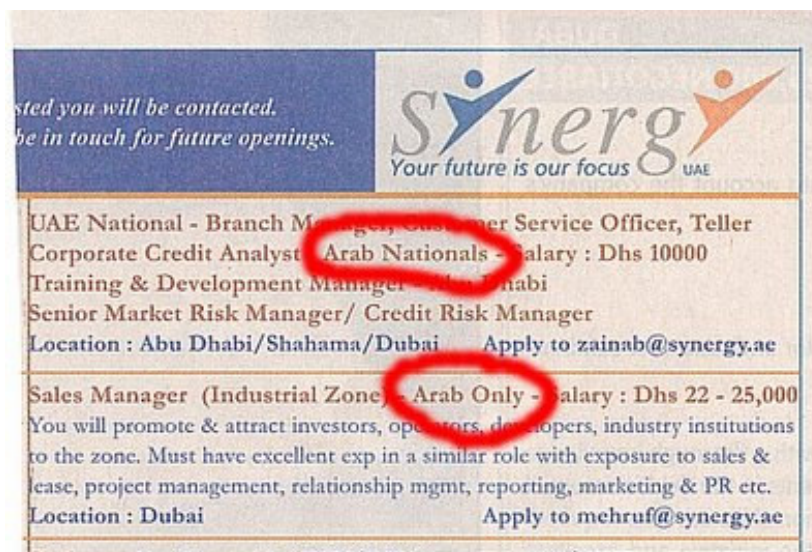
sted you will be contacted.
be in touch for future openings.

Synergy
Your future is our focus UAE

UAE National - Branch M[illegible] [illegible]er Service Officer, Teller
Corporate Credit Analyst - Arab Nationals - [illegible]alary : Dhs 10000
Training & Development Manager - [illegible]habi
Senior Market Risk Manager/ Credit Risk Manager
Location : Abu Dhabi/Shahama/Dubai Apply to zainab@synergy.ae

Sales Manager (Industrial Zone) - Arab Only - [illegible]alary : Dhs 22 - 25,000
You will promote & attract investors, op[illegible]tors, de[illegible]lopers, industry institutions to the zone. Must have excellent exp in a similar role with exposure to sales & lease, project management, relationship mgmt, reporting, marketing & PR etc.
Location : Dubai Apply to mehruf@synergy.ae